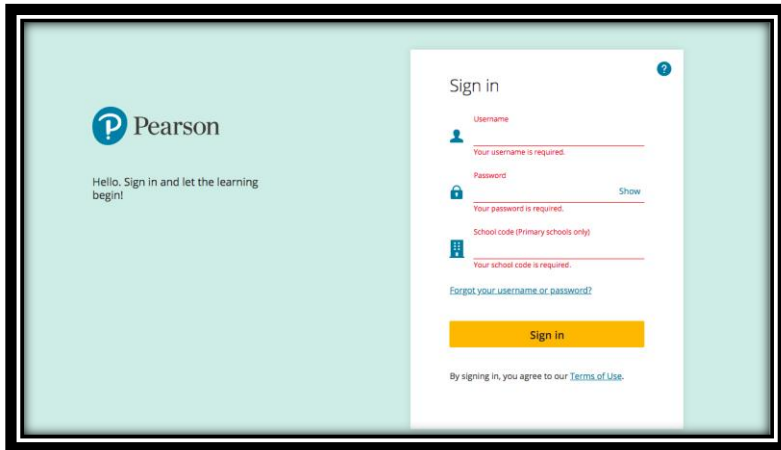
Pearson

Hello. Sign in and let the learning begin!

?

Sign in

Username

Your username is required.

Password

Show

Your password is required.

School code (Primary schools only)

Your school code is required.

Forgot your username or password?

Sign in

By signing in, you agree to our Terms of Use.